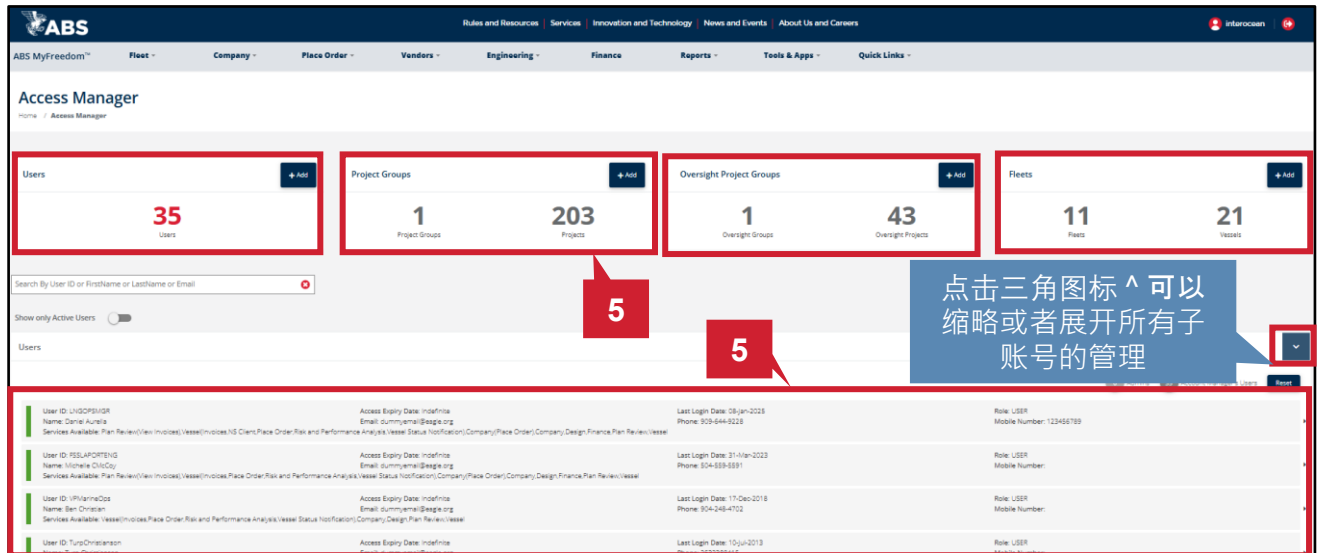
ABS

Rules and Resources | Services | Innovation and Technology | News and Events | About Us and Careers

interocean

ABS MyFreedom™ Fleet Company Place Order Vendors Engineering Finance Reports Tools & Apps Quick Links

Access Manager

Home / Access Manager

Users
+ Add
35
Users

Project Groups
+ Add
1
Project Groups
203
Projects

Oversight Project Groups
+ Add
1
Oversight Groups
43
Oversight Projects

Fleets
+ Add
11
Fleets
21
Vessels

Search By User ID or FirstName or LastName or Email

5

点击三角图标 ^ 可以缩略或者展开所有子账号的管理

Show only Active Users

Users

5

Reset

User ID: LNGOPSMGR
Name: Daniel Aurelia
Services Available: Plan Review(View Invoices),Vessel(Invoices,NS Client,Place Order,Risk and Performance Analysis,Vessel Status Notification),Company(Place Order),Company,Design,Finance,Plan Review,Vessel
Access Expiry Date: Indefinite
Email: dummyemail@eagle.org
Last Login Date: 08-Jan-2025
Phone: 909-644-9228
Role: USER
Mobile Number: 123456789

User ID: PSSLAPORTENG
Name: Michelle OMcCoy
Services Available: Plan Review(View Invoices),Vessel(Invoices,Place Order,Risk and Performance Analysis,Vessel Status Notification),Company(Place Order),Company,Design,Finance,Plan Review,Vessel
Access Expiry Date: Indefinite
Email: dummyemail@eagle.org
Last Login Date: 31-Mar-2023
Phone: 904-559-5591
Role: USER
Mobile Number:

User ID: VPMarineOps
Name: Ben Christian
Services Available: Vessel(Invoices,Place Order,Risk and Performance Analysis,Vessel Status Notification),Company,Design,Plan Review,Vessel
Access Expiry Date: Indefinite
Email: dummyemail@eagle.org
Last Login Date: 17-Dec-2018
Phone: 904-248-4702
Role: USER
Mobile Number:

User ID: TurpChristenson
Access Expiry Date: Indefinite
Last Login Date: 10-Jul-2013
Role: USER